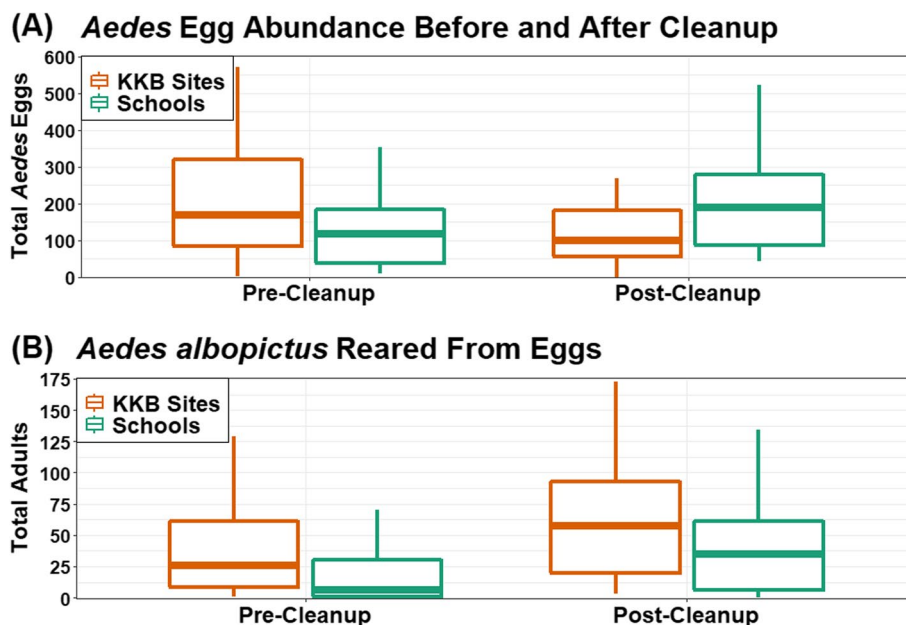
(A) *Aedes* Egg Abundance Before and After Cleanup

KKB Sites
Schools

Total *Aedes* Eggs

600
500
400
300
200
100
0

Pre-Cleanup
Post-Cleanup

(B) *Aedes albopictus* Reared From Eggs

KKB Sites
Schools

Total Adults

175
150
125
100
75
50
25
0

Pre-Cleanup
Post-Cleanup